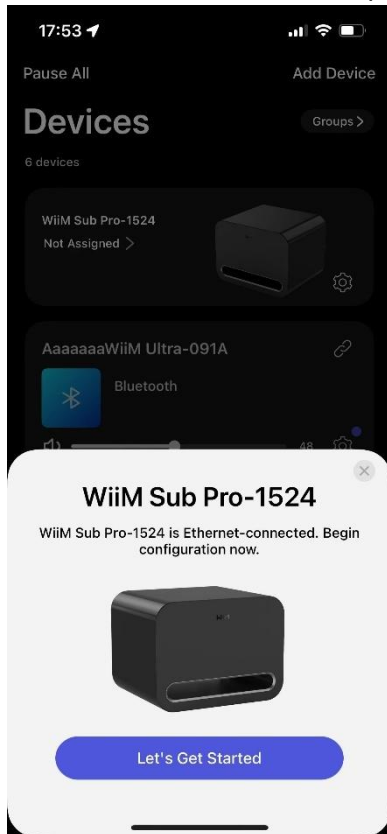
17:53

Pause All

Add Device

Devices

Groups >

6 devices

WiiM Sub Pro-1524

Not Assigned >

AaaaaaaWiiM Ultra-091A

Bluetooth

48

WiiM Sub Pro-1524

WiiM Sub Pro-1524 is Ethernet-connected. Begin configuration now.

Let's Get Started